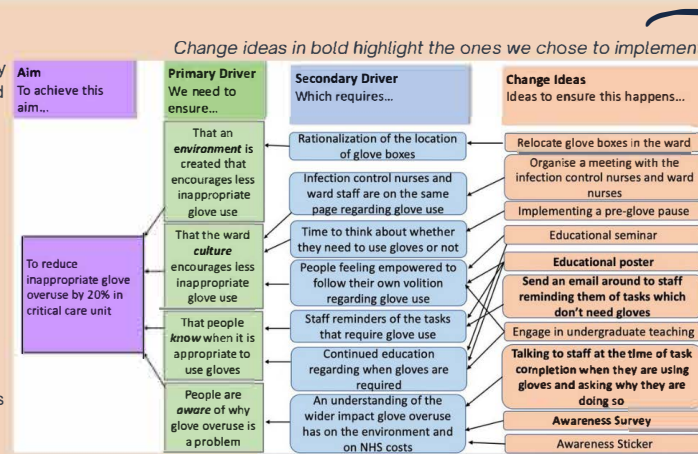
Change ideas in bold highlight the ones we chose to implemen

Aim
To achieve this aim...

Primary Driver
We need to ensure...

Secondary Driver
Which requires...

Change Ideas
Ideas to ensure this happens...

To reduce inappropriate glove overuse by 20% in critical care unit

That an ***environment*** is created that encourages less inappropriate glove use

That the ward ***culture*** encourages less inappropriate glove use

That people ***know*** when it is appropriate to use gloves

People are ***aware*** of why glove overuse is a problem

Rationalization of the location of glove boxes

Infection control nurses and ward staff are on the same page regarding glove use

Time to think about whether they need to use gloves or not

People feeling empowered to follow their own volition regarding glove use

Staff reminders of the tasks that require glove use

Continued education regarding when gloves are required

An understanding of the wider impact glove overuse has on the environment and on NHS costs

Relocate glove boxes in the ward

Organise a meeting with the infection control nurses and ward nurses

Implementing a pre-glove pause

Educational seminar

**Educational poster**

**Send an email around to staff reminding them of tasks which don't need gloves**

Engage in undergraduate teaching

**Talking to staff at the time of task completion when they are using gloves and asking why they are doing so**

**Awareness Survey**

Awareness Sticker